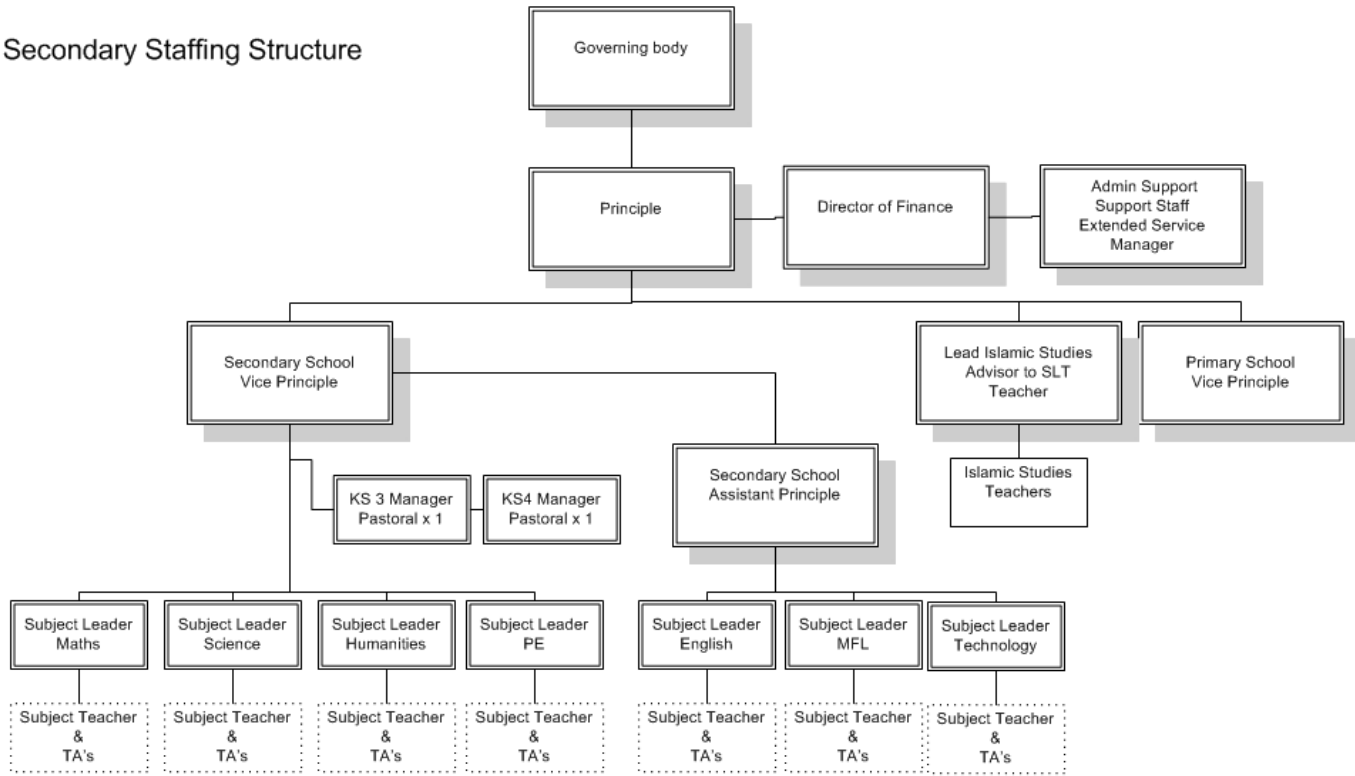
Secondary Staffing Structure

Governing body

Principle

Director of Finance

Admin Support
Support Staff
Extended Service Manager

Secondary School Vice Principle

Lead Islamic Studies Advisor to SLT Teacher

Primary School Vice Principle

Islamic Studies Teachers

KS 3 Manager Pastoral x 1

KS4 Manager Pastoral x 1

Secondary School Assistant Principle

Subject Leader Maths

Subject Leader Science

Subject Leader Humanities

Subject Leader PE

Subject Leader English

Subject Leader MFL

Subject Leader Technology

Subject Teacher & TA's

Subject Teacher & TA's

Subject Teacher & TA's

Subject Teacher & TA's

Subject Teacher & TA's

Subject Teacher & TA's

Subject Teacher & TA's